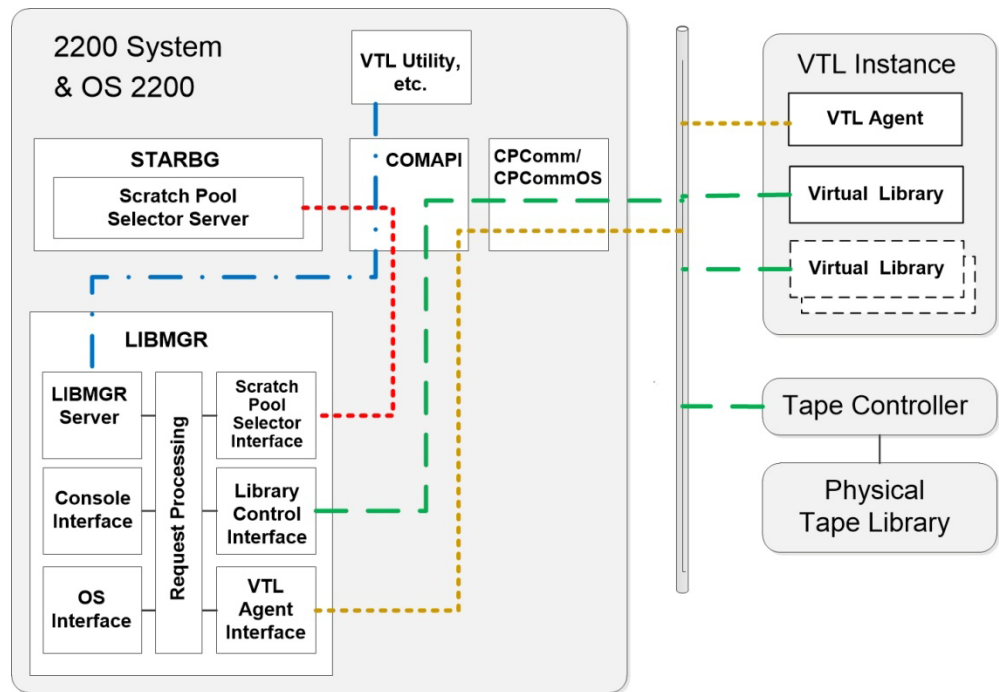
2200 System & OS 2200

VTL Utility, etc.

STARBG

Scratch Pool Selector Server

COMAPI

CPComm/ CPCommOS

VTL Instance

VTL Agent

Virtual Library

Virtual Library

LIBMGR

LIBMGR Server

Request Processing

Scratch Pool Selector Interface

Console Interface

Library Control Interface

OS Interface

VTL Agent Interface

Tape Controller

Physical Tape Library